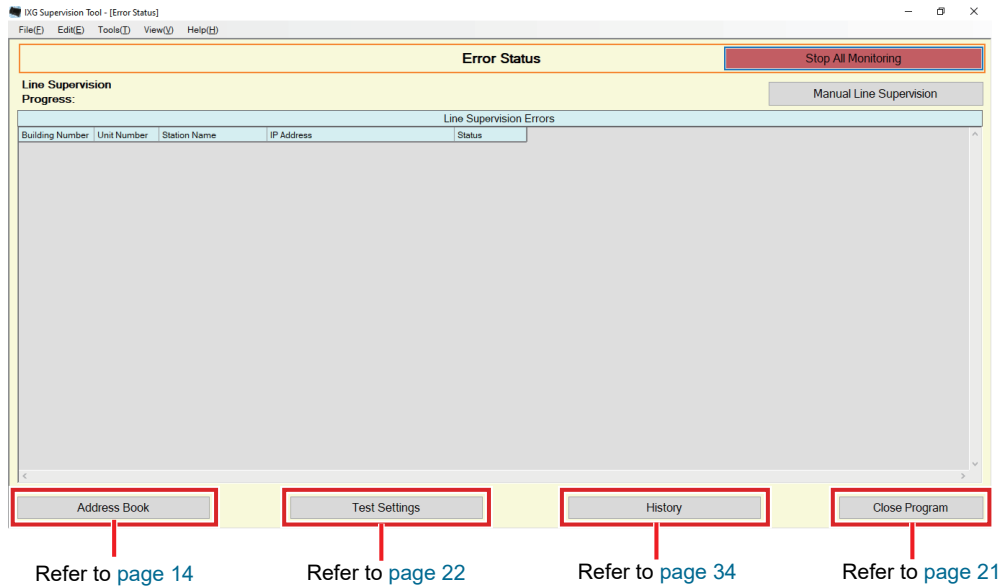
IXG Supervision Tool - [Error Status]

File(F) Edit(E) Tools(T) View(V) Help(H)

Error Status

Stop All Monitoring

Line Supervision Progress:

Manual Line Supervision

Line Supervision Errors

| Building Number | Unit Number | Station Name | IP Address | Status |
|---|---|---|---|---|

Address Book

Test Settings

History

Close Program

Refer to page 14

Refer to page 22

Refer to page 34

Refer to page 21